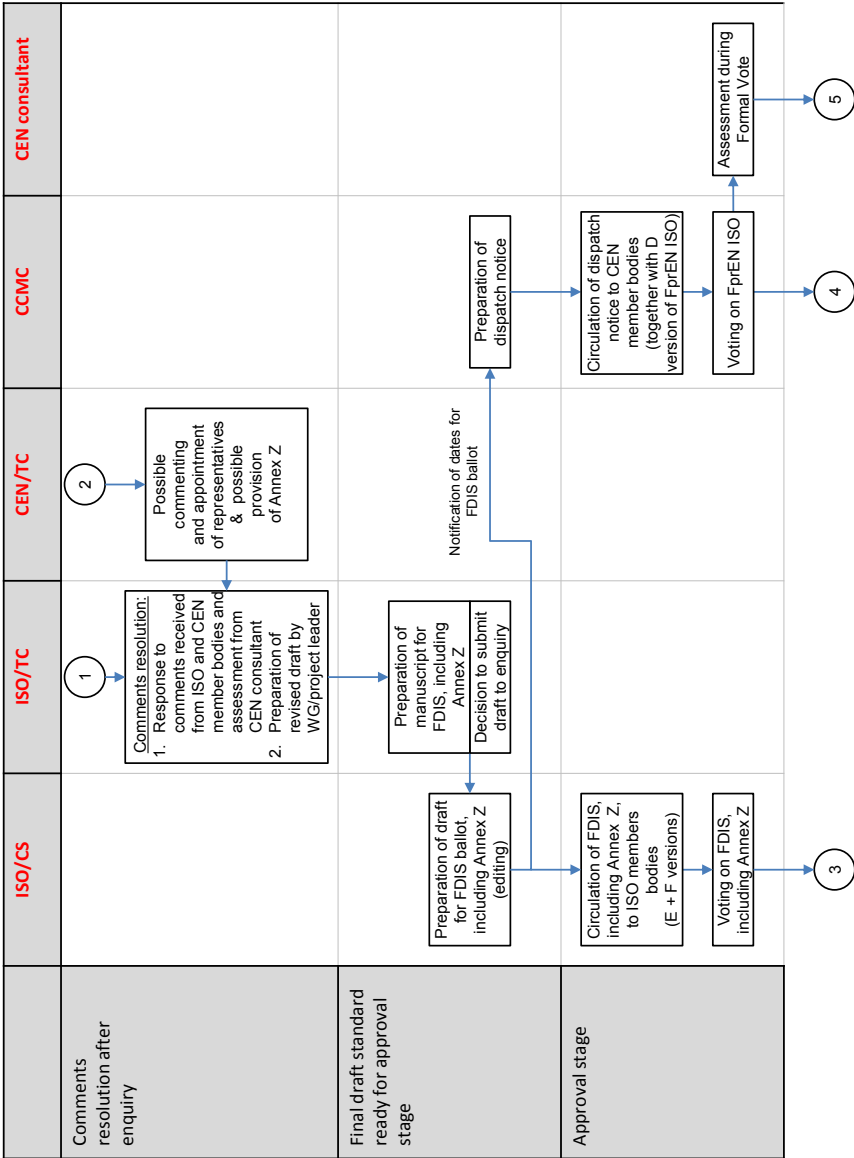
ISO/CS

ISO/TC

CEN/TC

CCMC

CEN consultant

Comments resolution after enquiry

1

Comments resolution:
1. Response to comments received from ISO and CEN member bodies and assessment from CEN consultant
2. Preparation of revised draft by WG/project leader

2

Possible commenting and appointment of representatives & possible provision of Annex Z

Final draft standard ready for approval stage

Preparation of draft for FDIS ballot, including Annex Z (editing)

Preparation of manuscript for FDIS, including Annex Z

Decision to submit draft to enquiry

Notification of dates for FDIS ballot

Preparation of dispatch notice

Approval stage

Circulation of FDIS, including Annex Z, to ISO members bodies (E + F versions)

Voting on FDIS, including Annex Z

3

Circulation of dispatch notice to CEN member bodies (together with D version of FprEN ISO)

Voting on FprEN ISO

4

Assessment during Formal Vote

5